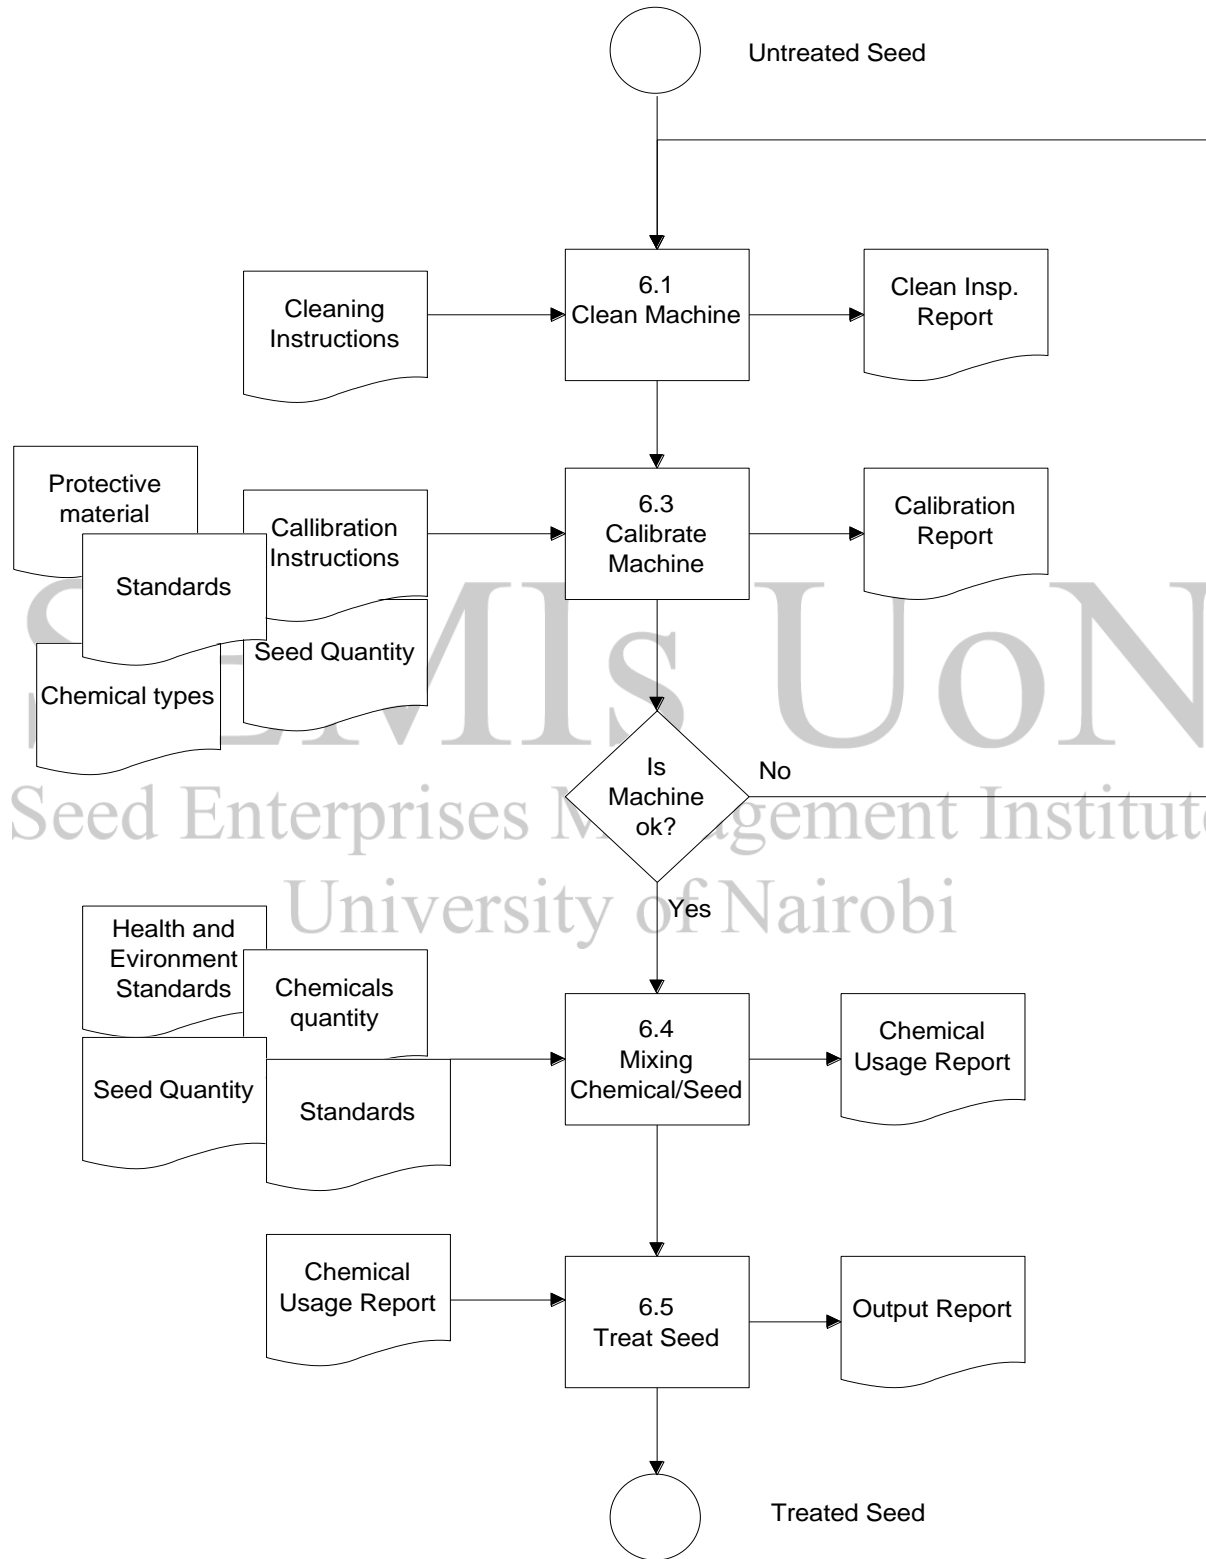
Untreated Seed

Cleaning Instructions

6.1
Clean Machine

Clean Insp. Report

Protective material

Standards

Chemical types

Callibration Instructions

Seed Quantity

6.3
Calibrate Machine

Calibration Report

SEMIS UoN
Seed Enterprises Management Institute
University of Nairobi

Is Machine ok?

No

Yes

Health and Evironment Standards

Chemicals quantity

Seed Quantity

Standards

6.4
Mixing Chemical/Seed

Chemical Usage Report

Chemical Usage Report

6.5
Treat Seed

Output Report

Treated Seed